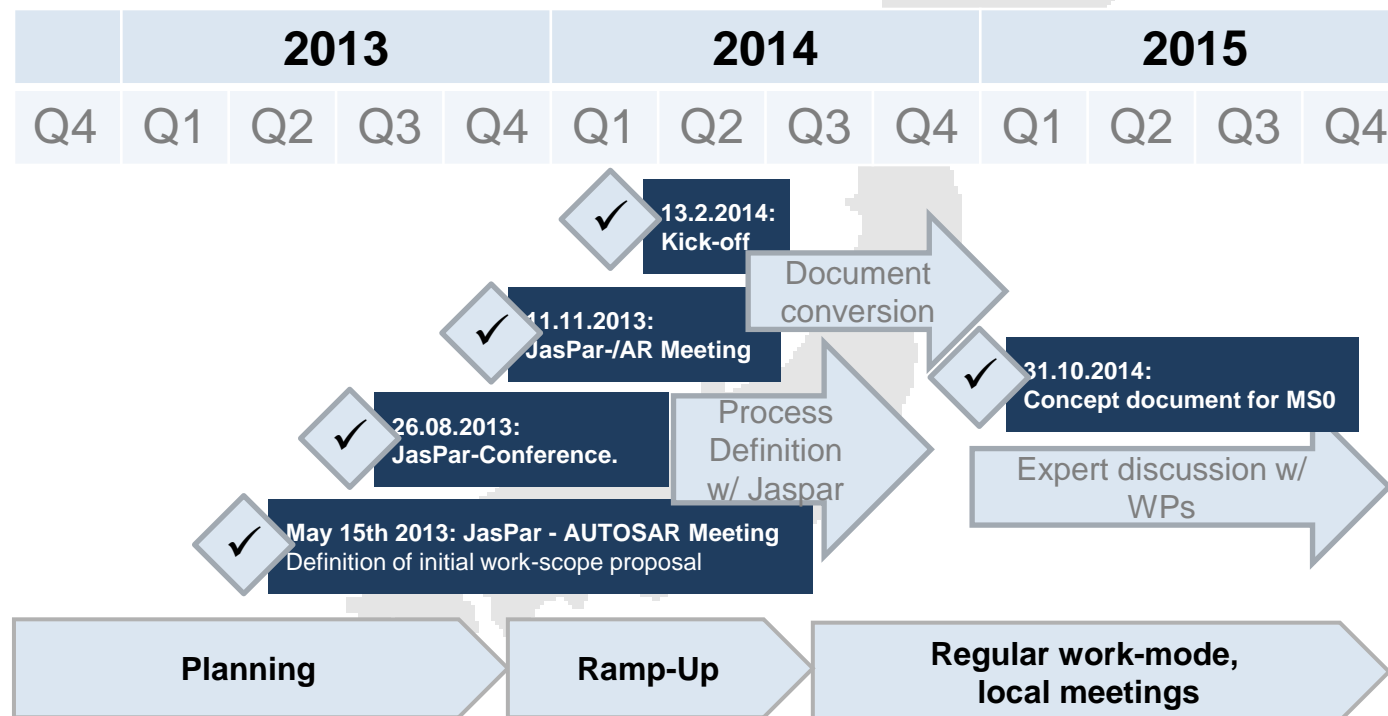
| | 2013 | | | | 2014 | | | | 2015 | | | |
|---|---|---|---|---|---|---|---|---|---|---|---|---|
| Q4 | Q1 | Q2 | Q3 | Q4 | Q1 | Q2 | Q3 | Q4 | Q1 | Q2 | Q3 | Q4 |

✓ 13.2.2014: Kick-off

Document conversion

✓ 11.11.2013: JasPar-/AR Meeting

✓ 31.10.2014: Concept document for MS0

✓ 26.08.2013: JasPar-Conference.

Process Definition w/ Jaspar

Expert discussion w/ WPs

✓ May 15th 2013: JasPar - AUTOSAR Meeting
Definition of initial work-scope proposal

Planning

Ramp-Up

Regular work-mode, local meetings